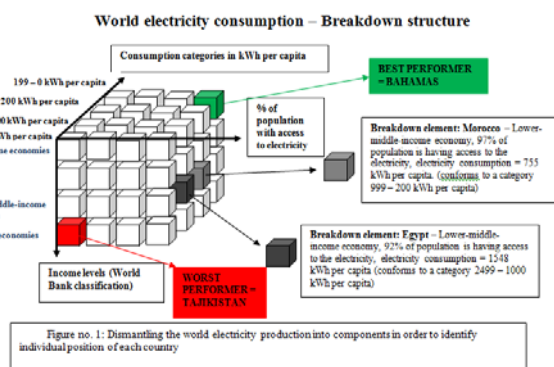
World electricity consumption – Breakdown structure

Consumption categories in kWh per capita

199 – 0 kWh per capita

200 kWh per capita

0 kWh per capita

Wh per capita

e economies

ddle-income

economies

BEST PERFORMER = BAHAMAS

% of population with access to electricity

Breakdown element: Morocco – Lower-middle-income economy, 97% of population is having access to the electricity, electricity consumption = 755 kWh per capta. (conforms to a category 999 – 200 kWh per capita)

Breakdown element: Egypt – Lower-middle-income economy, 92% of population is having access to the electricity, electricity consumption = 1548 kWh per capita (conforms to a category 2499 – 1000 kWh per capita)

Income levels (World Bank classification)

WORST PERFORMER = TAJIKISTAN

Figure no. 1: Dismantling the world electricity production into components in order to identify individual position of each country